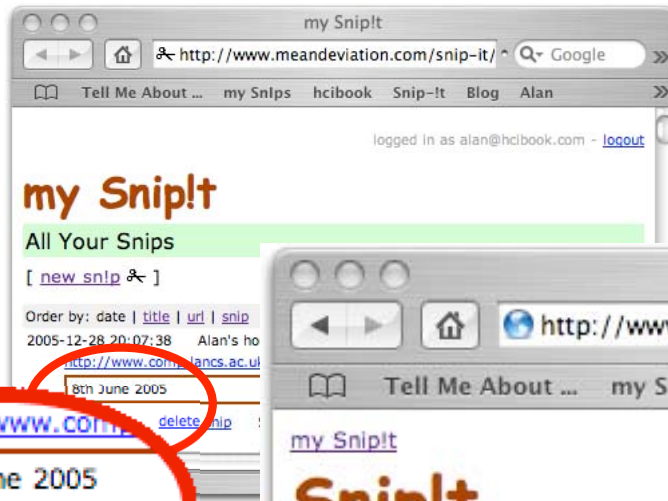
my Snip!t

http://www.meandeviation.com/snip-it/

Google

Tell Me About ... my Snips hcibook Snip-!t Blog Alan

logged in as alan@hcibook.com - logout

my Snip!t

All Your Snips

[ new sn!p ]

Order by: date | title | url | snip

2005-12-28 20:07:38 Alan's ho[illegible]

http://www.comp.lancs.ac.uk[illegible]

8th June 2005

www.comp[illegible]

delete snip

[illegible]ne 2005

http://www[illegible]

Tell Me About ... my S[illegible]

my Snip!t

Snip!t